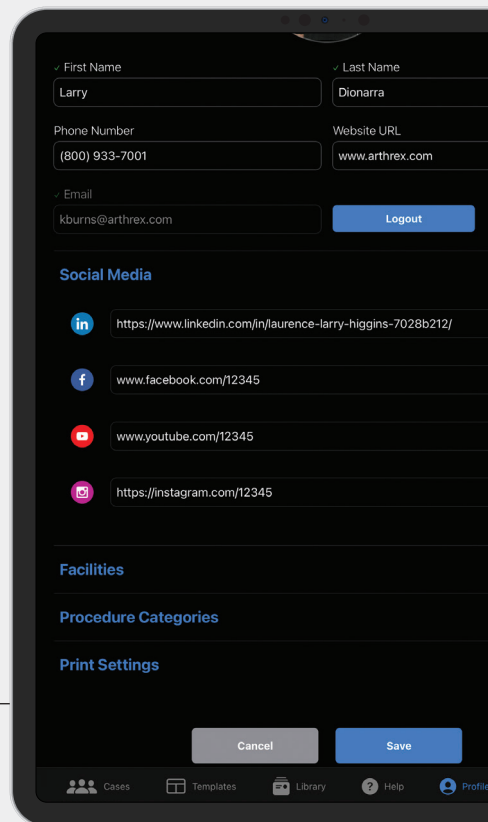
✓ First Name
Larry
✓ Last Name
Dionarra
Phone Number
(800) 933-7001
Website URL
www.arthrex.com
✓ Email
kburns@arthrex.com
Logout

Social Media

https://www.linkedin.com/in/laurence-larry-higgins-7028b212/
www.facebook.com/12345
www.youtube.com/12345
https://instagram.com/12345

Facilities
Procedure Categories
Print Settings

Cancel
Save

Cases
Templates
Library
Help
Profile